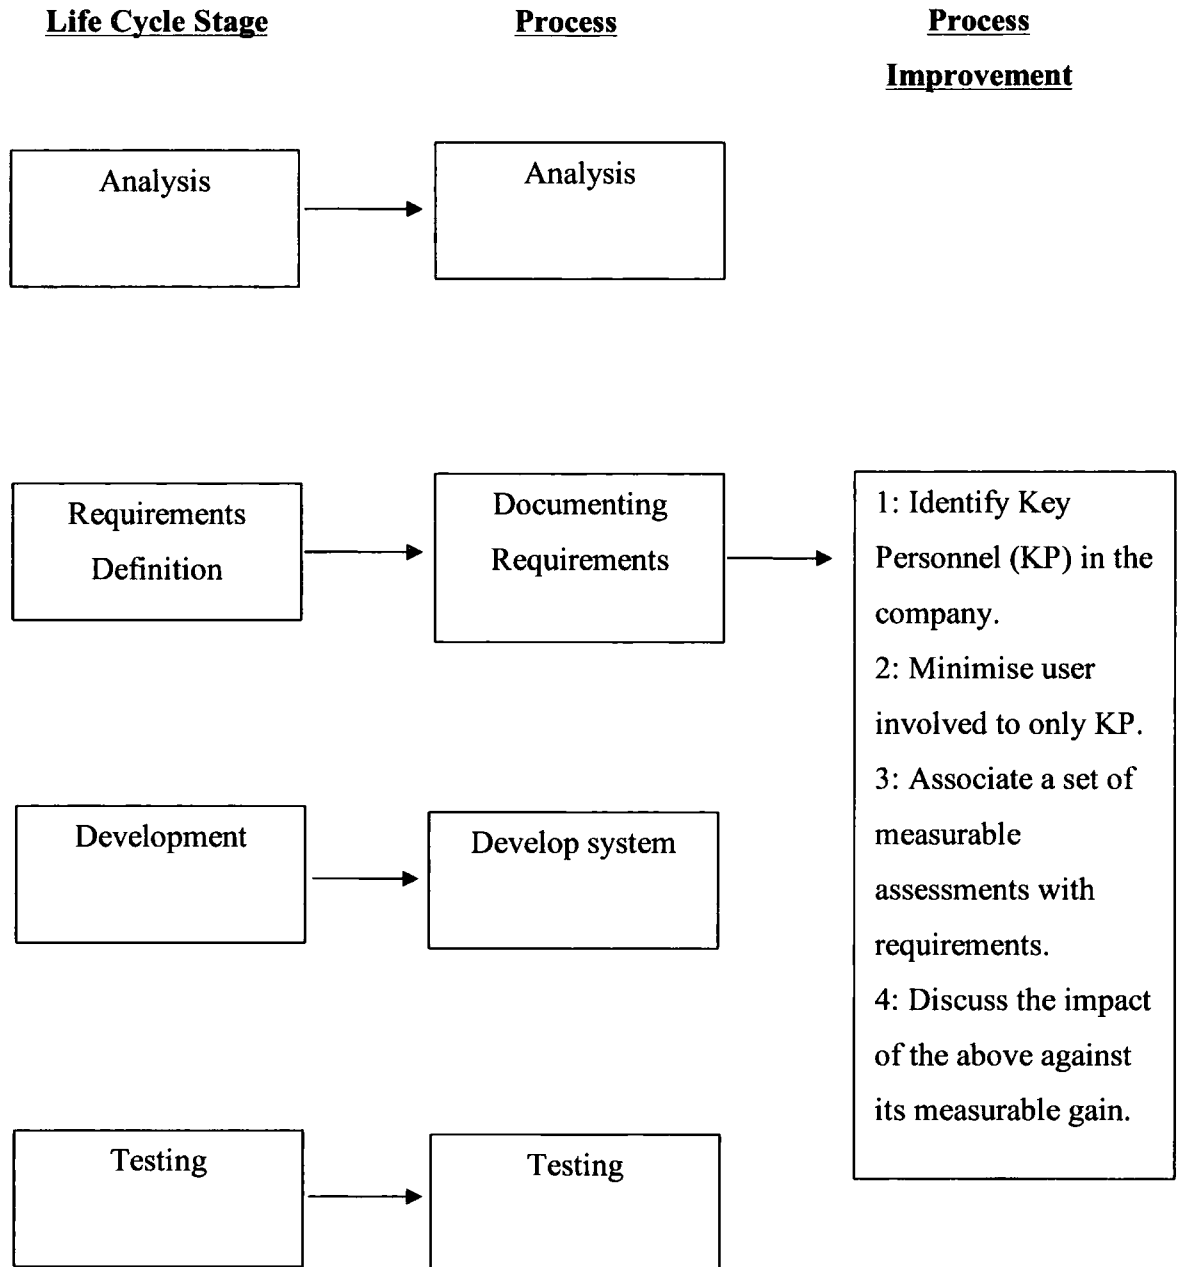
Life Cycle Stage

Process

Process Improvement

Analysis

Analysis

Requirements Definition

Documenting Requirements

1: Identify Key Personnel (KP) in the company.
2: Minimise user involved to only KP.
3: Associate a set of measurable assessments with requirements.
4: Discuss the impact of the above against its measurable gain.

Development

Develop system

Testing

Testing